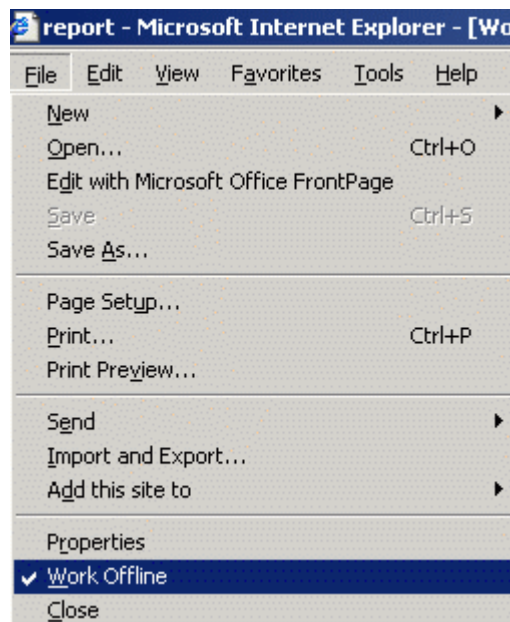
report - Microsoft Internet Explorer - [Wo

File Edit View Favorites Tools Help

New
Open... Ctrl+O
Edit with Microsoft Office FrontPage
Save Ctrl+S
Save As...

Page Setup...
Print... Ctrl+P
Print Preview...

Send
Import and Export...
Add this site to

Properties
Work Offline
Close